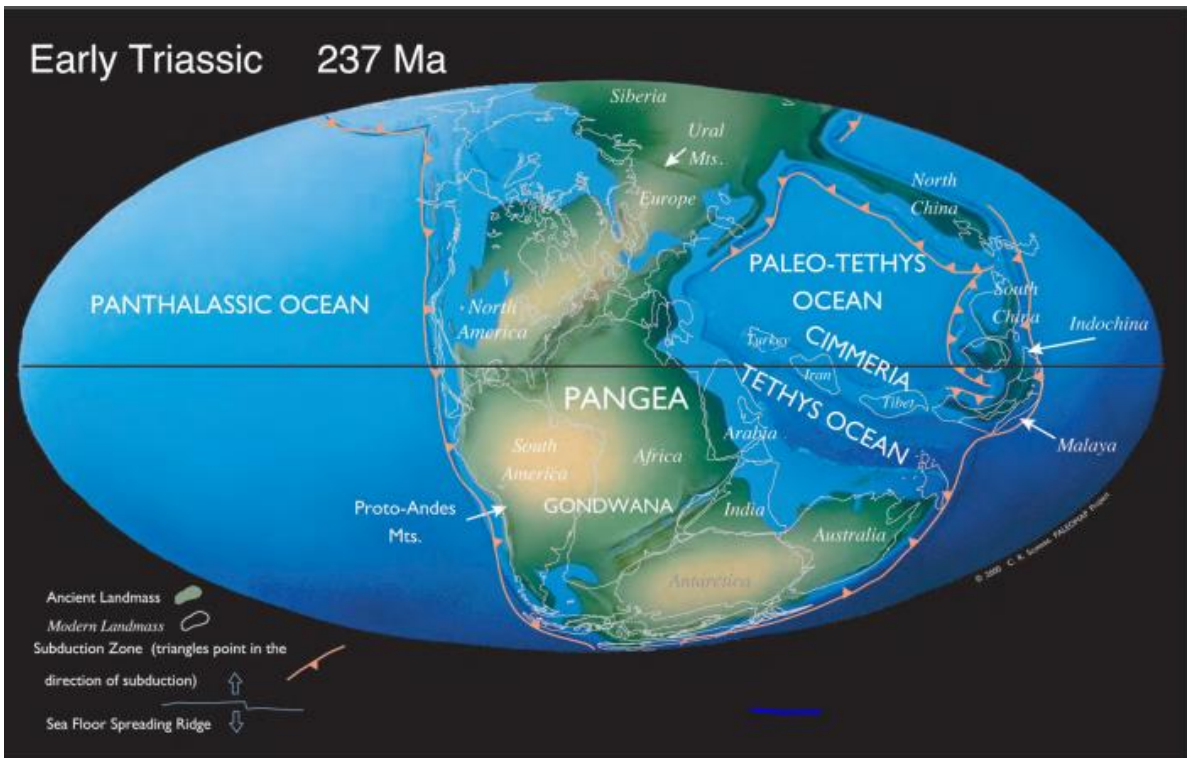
Early Triassic 237 Ma

Siberia

Ural Mts.

Europe

North China

PANTHALASSIC OCEAN

North America

PALEO-TETHYS OCEAN

South China

Indochina

Turkey

CIMMERIA

Iran

Tibet

TETHYS OCEAN

PANGEA

South America

Africa

Arabia

Malaya

Proto-Andes Mts.

GONDWANA

India

Australia

Antarctica

© 2000 C. R. Scotese, PALEOMAP Project

Ancient Landmass

Modern Landmass

Subduction Zone (triangles point in the direction of subduction)

Sea Floor Spreading Ridge